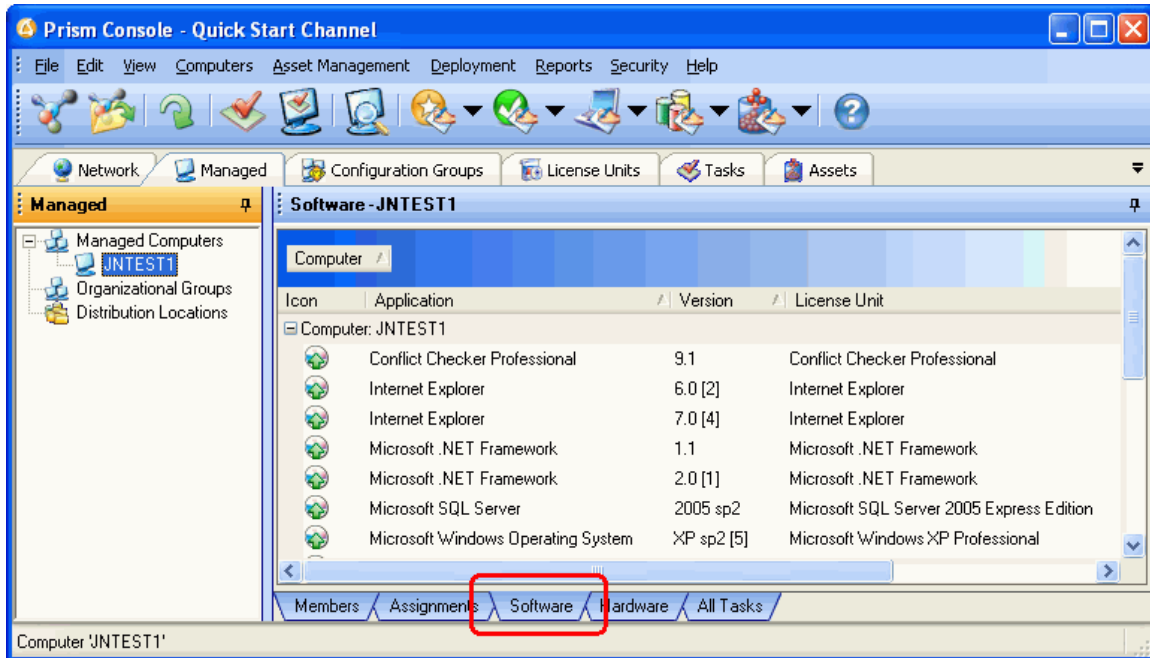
Prism Console - Quick Start Channel

File Edit View Computers Asset Management Deployment Reports Security Help

Network Managed Configuration Groups License Units Tasks Assets

Managed

Managed Computers
JNTEST1
Organizational Groups
Distribution Locations

Software - JNTEST1

Computer

| Icon | Application | Version | License Unit |
|---|---|---|---|
| Computer: JNTEST1 | | | |
| | Conflict Checker Professional | 9.1 | Conflict Checker Professional |
| | Internet Explorer | 6.0 [2] | Internet Explorer |
| | Internet Explorer | 7.0 [4] | Internet Explorer |
| | Microsoft .NET Framework | 1.1 | Microsoft .NET Framework |
| | Microsoft .NET Framework | 2.0 [1] | Microsoft .NET Framework |
| | Microsoft SQL Server | 2005 sp2 | Microsoft SQL Server 2005 Express Edition |
| | Microsoft Windows Operating System | XP sp2 [5] | Microsoft Windows XP Professional |

Members Assignments Software Hardware All Tasks

Computer 'JNTEST1'